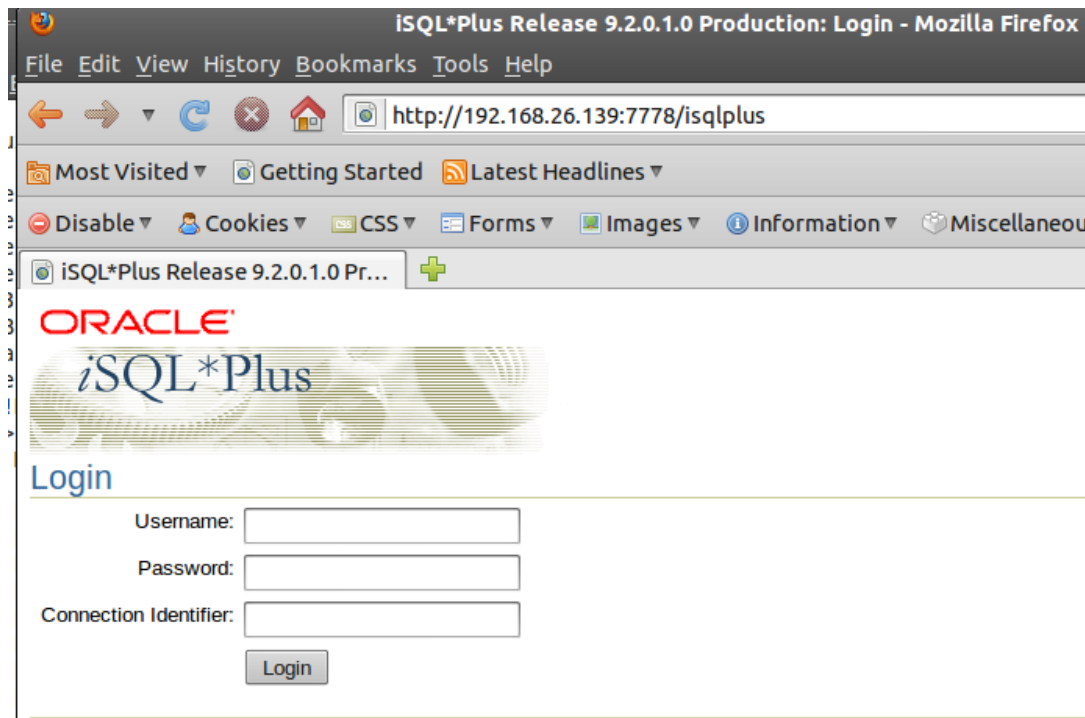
iSQL*Plus Release 9.2.0.1.0 Production: Login - Mozilla Firefox

File Edit View History Bookmarks Tools Help

http://192.168.26.139:7778/isqlplus

Most Visited ▾ Getting Started Latest Headlines ▾

Disable ▾ Cookies ▾ CSS ▾ Forms ▾ Images ▾ Information ▾ Miscellaneou

iSQL*Plus Release 9.2.0.1.0 Pr...

ORACLE

iSQL*Plus

Login

Username:

Password:

Connection Identifier:

Login